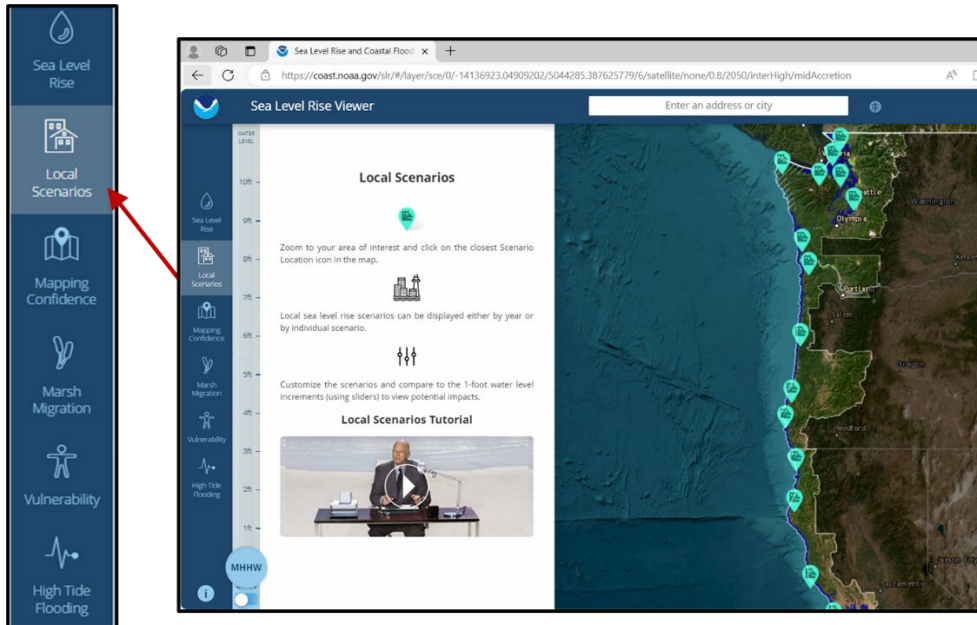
Sea Level Rise

Local Scenarios

Mapping Confidence

Marsh Migration

Vulnerability

High Tide Flooding

Sea Level Rise and Coastal Flood ×

https://coast.noaa.gov/slr/#/layer/sce/0/-14136923.04909202/5044285.387625779/6/satellite/none/0.8/2050/interHigh/midAccretion

Sea Level Rise Viewer

Enter an address or city

WATER LEVEL

10ft

9ft

8ft

7ft

6ft

5ft

4ft

3ft

2ft

1ft

MHHW

Sea Level Rise

Local Scenarios

Mapping Confidence

Marsh Migration

Vulnerability

High Tide Flooding

Local Scenarios

Zoom to your area of interest and click on the closest Scenario Location icon in the map.

Local sea level rise scenarios can be displayed either by year or by individual scenario.

Customize the scenarios and compare to the 1-foot water level increments (using sliders) to view potential impacts.

Local Scenarios Tutorial

Seattle

Olympia

Washington

Portland

Salem

Oregon

Medford

Sacramento